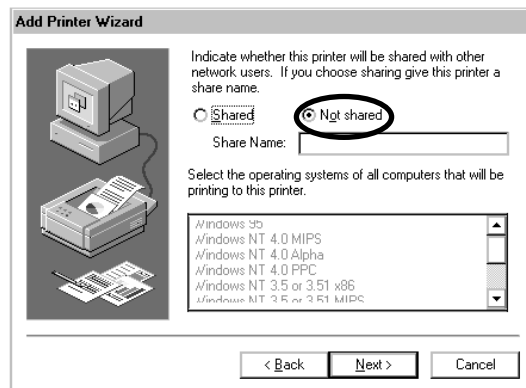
Add Printer Wizard

Indicate whether this printer will be shared with other network users. If you choose sharing give this printer a share name.

Shared

Not shared

Share Name:

Select the operating systems of all computers that will be printing to this printer.

Windows 95
Windows NT 4.0 MIPS
Windows NT 4.0 Alpha
Windows NT 4.0 PPC
Windows NT 3.5 or 3.51 x86
Windows NT 3.5 or 3.51 MIPS

< Back

Next >

Cancel